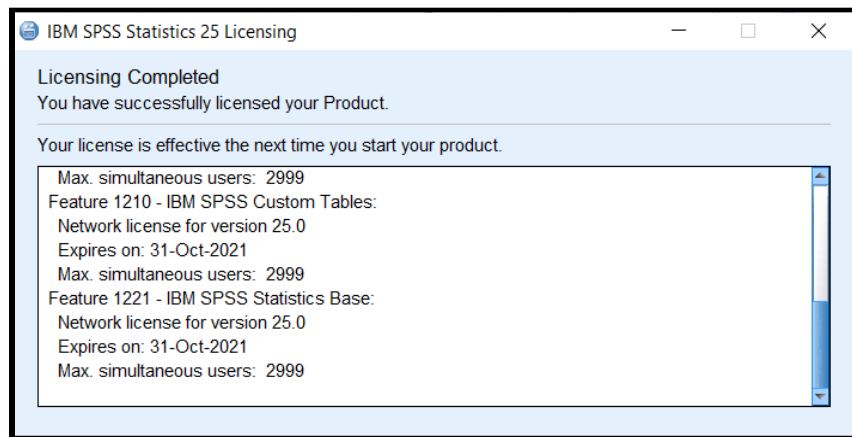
IBM SPSS Statistics 25 Licensing

Licensing Completed
You have successfully licensed your Product.

Your license is effective the next time you start your product.

Max. simultaneous users: 2999
Feature 1210 - IBM SPSS Custom Tables:
Network license for version 25.0
Expires on: 31-Oct-2021
Max. simultaneous users: 2999
Feature 1221 - IBM SPSS Statistics Base:
Network license for version 25.0
Expires on: 31-Oct-2021
Max. simultaneous users: 2999